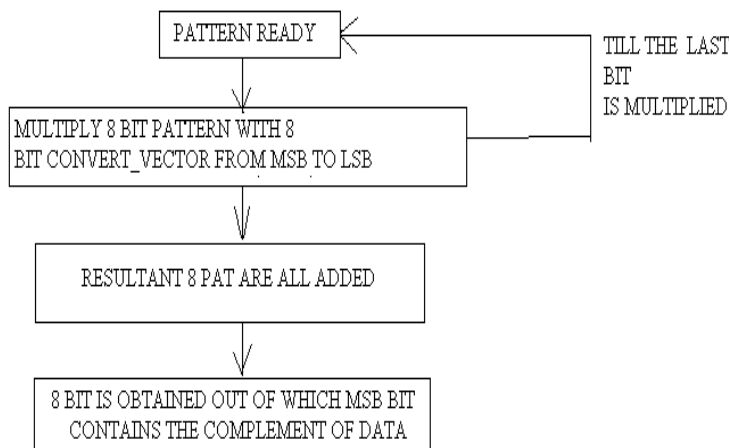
PATTERN READY

TILL THE LAST BIT IS MULTIPLIED

MULTIPLY 8 BIT PATTERN WITH 8 BIT CONVERT_VECTOR FROM MSB TO LSB

RESULTANT 8 PAT ARE ALL ADDED

8 BIT IS OBTAINED OUT OF WHICH MSB BIT CONTAINS THE COMPLEMENT OF DATA